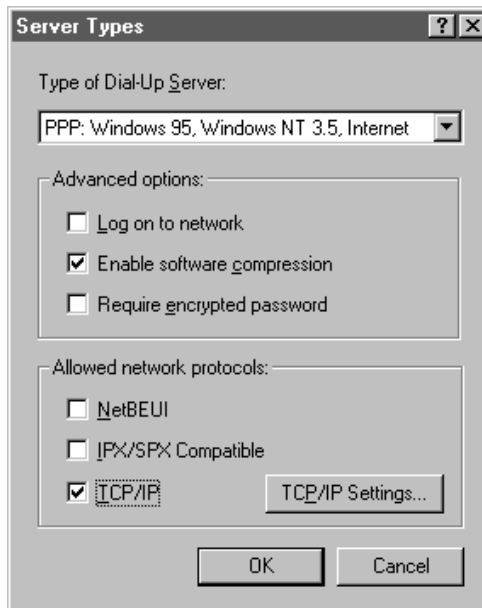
Server Types

?

Type of Dial-Up Server:

PPP: Windows 95, Windows NT 3.5, Internet

Advanced options:

Log on to network

Enable software compression

Require encrypted password

Allowed network protocols:

NetBEUI

IPX/SPX Compatible

TCP/IP

TCP/IP Settings...

OK

Cancel